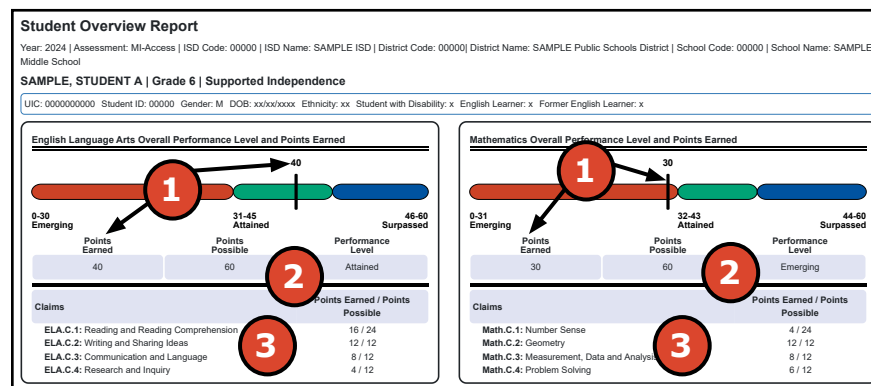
Student Overview Report

Year: 2024 | Assessment: MI-Access | ISD Code: 00000 | ISD Name: SAMPLE ISD | District Code: 00000| District Name: SAMPLE Public Schools District | School Code: 00000 | School Name: SAMPLE Middle School

SAMPLE, STUDENT A | Grade 6 | Supported Independence

UIC: 0000000000 Student ID: 00000 Gender: M DOB: xx/xx/xxxx Ethnicity: xx Student with Disability: x English Learner: x Former English Learner: x

English Language Arts Overall Performance Level and Points Earned

40

1

0-30 Emerging

31-45 Attained

46-60 Surpassed

| Points Earned | Points Possible | Performance Level |
|---|---|---|
| 40 | 60 | Attained |

2

| Claims | Points Earned / Points Possible |
|---|---|
| ELA.C.1: Reading and Reading Comprehension | 16 / 24 |
| ELA.C.2: Writing and Sharing Ideas | 12 / 12 |
| ELA.C.3: Communication and Language | 8 / 12 |
| ELA.C.4: Research and Inquiry | 4 / 12 |

3

Mathematics Overall Performance Level and Points Earned

30

1

0-31 Emerging

32-43 Attained

44-60 Surpassed

| Points Earned | Points Possible | Performance Level |
|---|---|---|
| 30 | 60 | Emerging |

2

| Claims | Points Earned / Points Possible |
|---|---|
| Math.C.1: Number Sense | 4 / 24 |
| Math.C.2: Geometry | 12 / 12 |
| Math.C.3: Measurement, Data and Analysis | 8 / 12 |
| Math.C.4: Problem Solving | 6 / 12 |

3